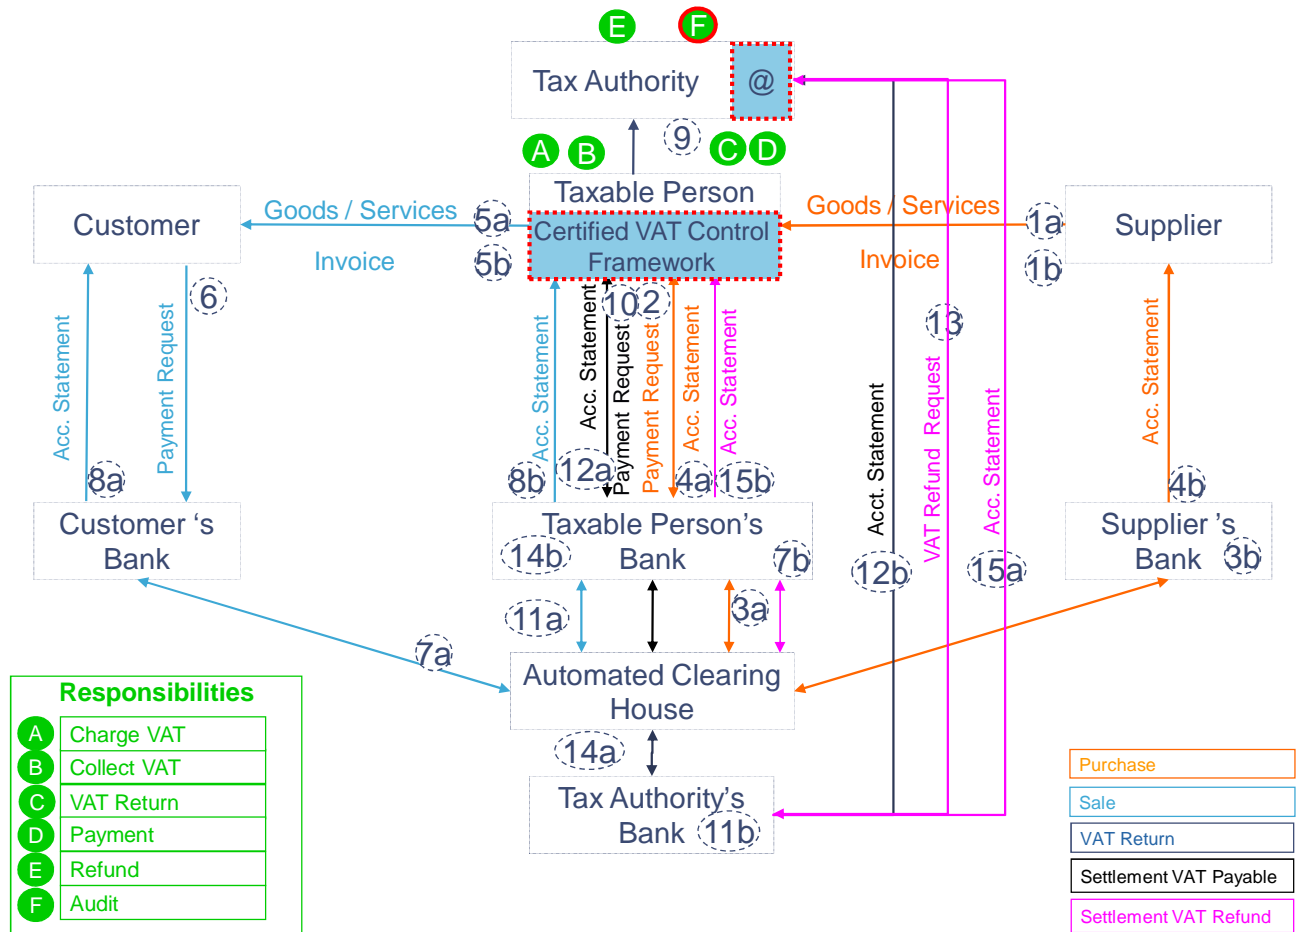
E F

Tax Authority @

A B 9 C D

Taxable Person

Certified VAT Control Framework

Customer

Goods / Services 5a

Invoice 5b

Goods / Services 1a

Invoice 1b

Supplier

6

Acc. Statement

Payment Request

8a

Acc. Statement

8b

Acc. Statement

Payment Request

12a

10

2

Payment Request

Acc. Statement

4a

Acc. Statement

15b

13

Acct. Statement

VAT Refund Request

Acc. Statement

Acc. Statement

4b

Customer 's Bank

Taxable Person's Bank

14b

7b

12b

15a

Supplier 's Bank

3b

11a

3a

7a

Automated Clearing House

14a

Tax Authority's Bank

11b

Responsibilities

| | |
|---|---|
| A | Charge VAT |
| B | Collect VAT |
| C | VAT Return |
| D | Payment |
| E | Refund |
| F | Audit |

Purchase

Sale

VAT Return

Settlement VAT Payable

Settlement VAT Refund